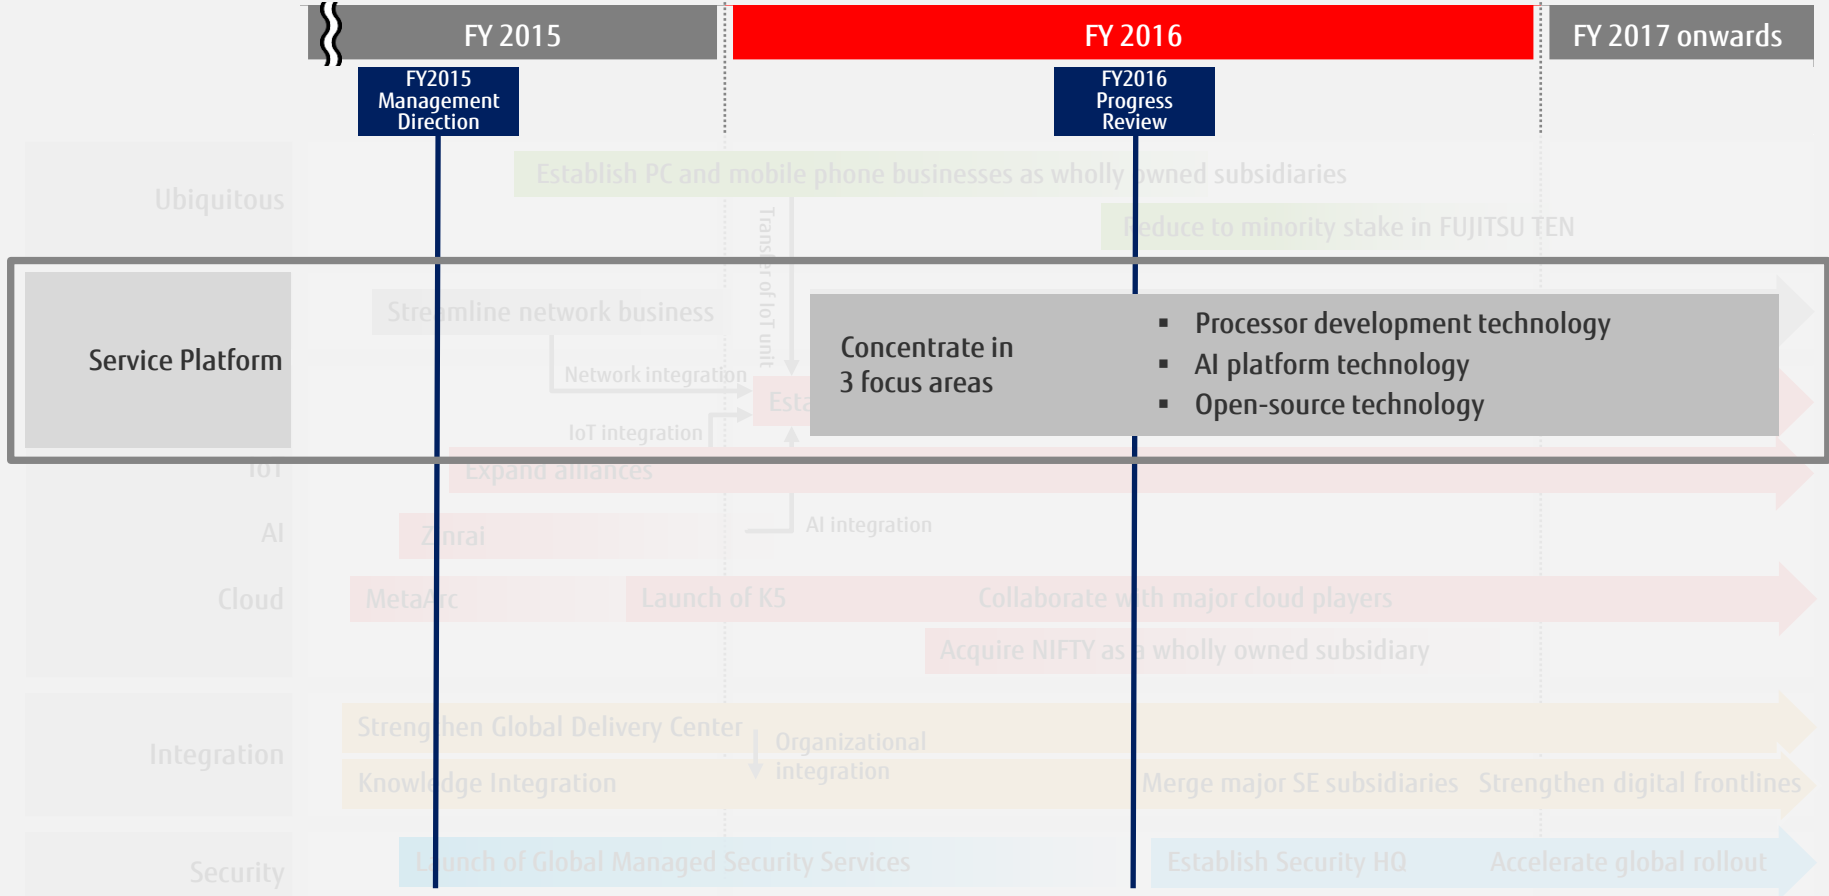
FY 2015

FY 2016

FY 2017 onwards

FY2015 Management Direction

FY2016 Progress Review

Ubiquitous

Establish PC and mobile phone businesses as wholly owned subsidiaries

Reduce to minority stake in FUJITSU TEN

Transfer of IoT unit

Service Platform

Streamline network business

Network integration

IoT integration

Esta

Concentrate in 3 focus areas

▪ Processor development technology
▪ AI platform technology
▪ Open-source technology

IoT

Expand alliances

AI

Zinrai

AI integration

Cloud

MetaArc

Launch of K5

Collaborate with major cloud players

Acquire NIFTY as a wholly owned subsidiary

Integration

Strengthen Global Delivery Center

Organizational integration

Knowledge Integration

Merge major SE subsidiaries

Strengthen digital frontlines

Security

Launch of Global Managed Security Services

Establish Security HQ

Accelerate global rollout